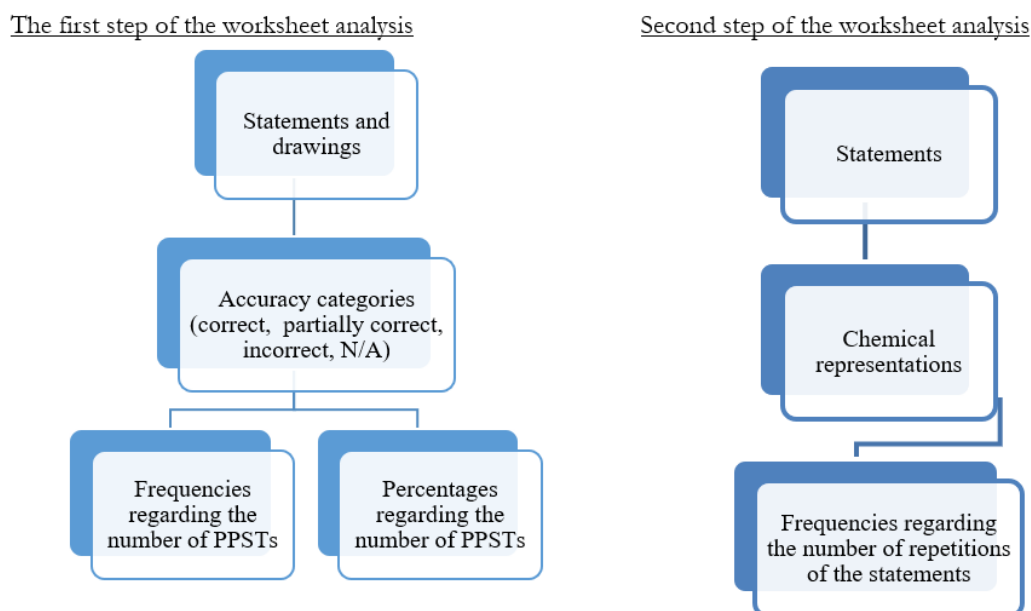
The first step of the worksheet analysis

Statements and drawings

Accuracy categories (correct, partially correct, incorrect, N/A)

Frequencies regarding the number of PPSTs

Percentages regarding the number of PPSTs

Second step of the worksheet analysis

Statements

Chemical representations

Frequencies regarding the number of repetitions of the statements